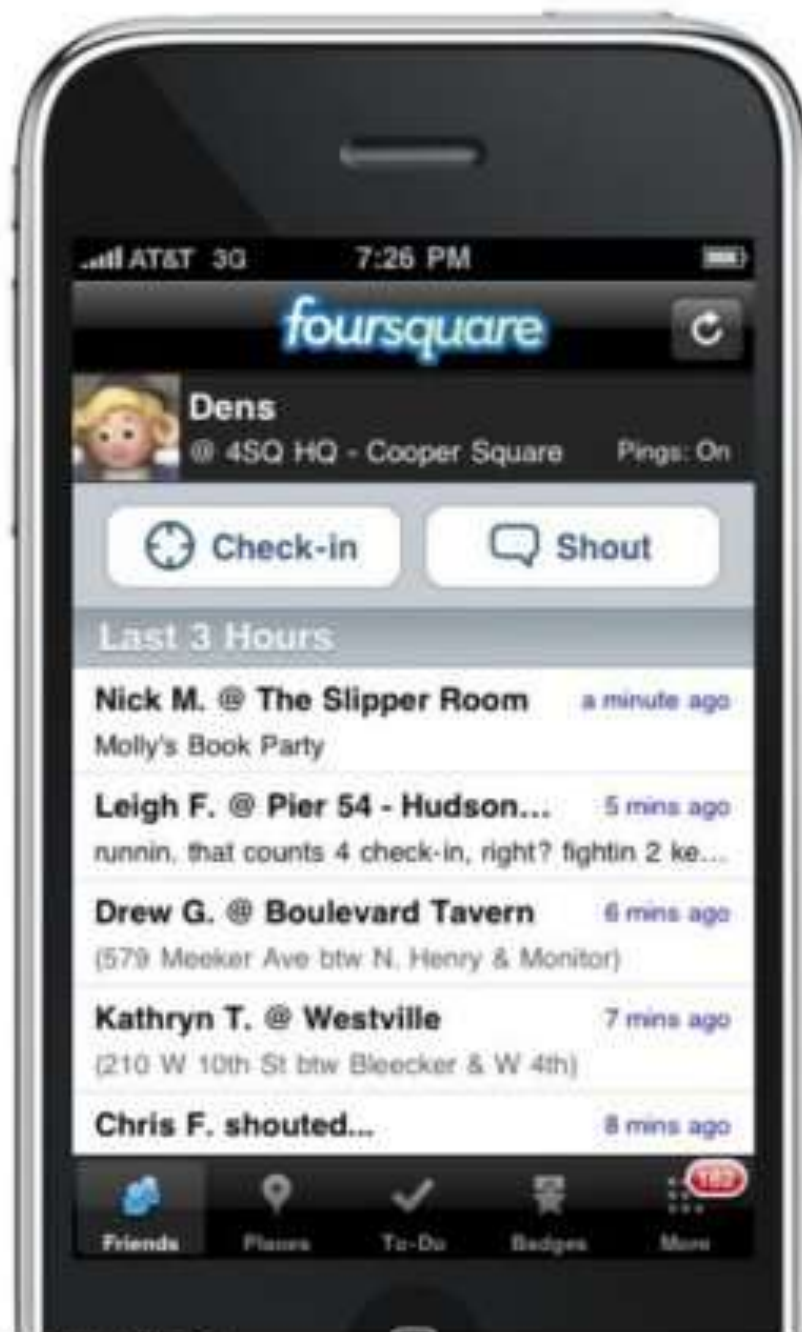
AT&T 3G 7:26 PM

foursquare

Dens
@ 4SQ HQ - Cooper Square Pings: On

Check-in Shout

Last 3 Hours

Nick M. @ The Slipper Room a minute ago
Molly's Book Party

Leigh F. @ Pier 54 - Hudson... 5 mins ago
runnin, that counts 4 check-in, right? fightin 2 ke...

Drew G. @ Boulevard Tavern 6 mins ago
(579 Meeker Ave btw N. Henry & Monitor)

Kathryn T. @ Westville 7 mins ago
(210 W 10th St btw Bleecker & W 4th)

Chris F. shouted... 8 mins ago

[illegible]

Friends Places To-Do Badges More